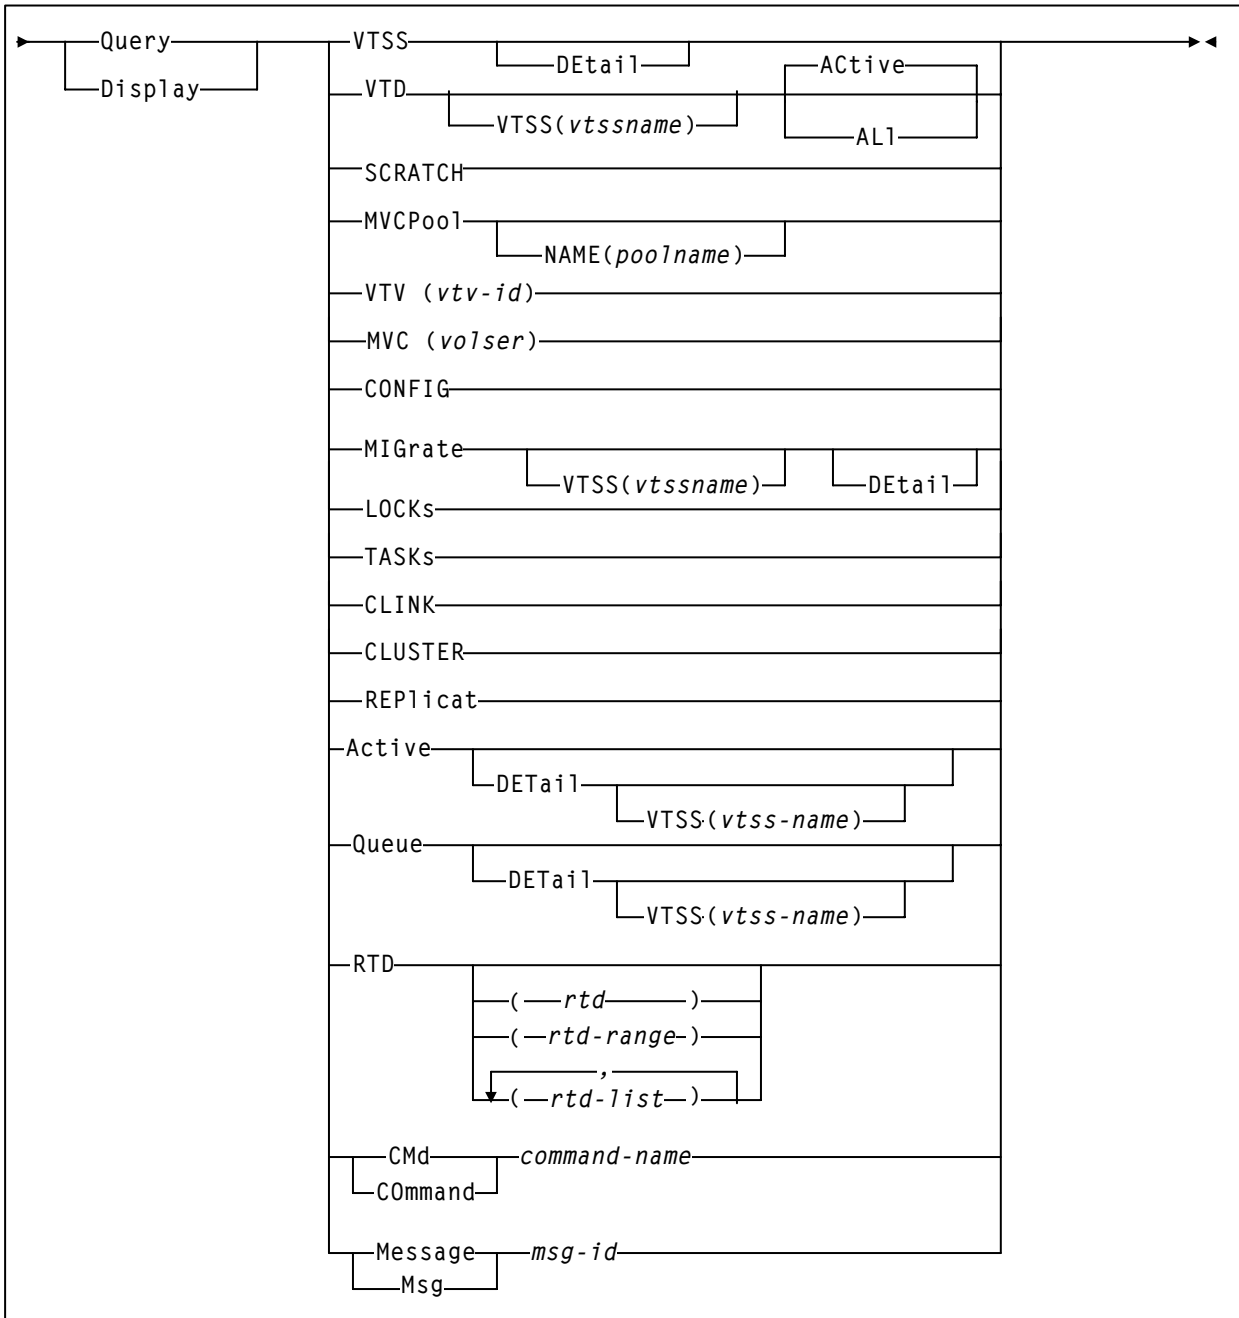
Query
Display
VTSS
DEtail
VTD
VTSS(vtssname)
ACtive
All
SCRATCH
MVCPool
NAME(poolname)
VTV (vtv-id)
MVC (volser)
CONFIG
MIGrate
VTSS(vtssname)
DEtail
LOCKs
TASKs
CLINK
CLUSTER
REPlicat
Active
DETail
VTSS(vtss-name)
Queue
DETail
VTSS(vtss-name)
RTD
( rtd )
( rtd-range )
,
( rtd-list )
CMd
COmmand
command-name
Message
Msg
msg-id